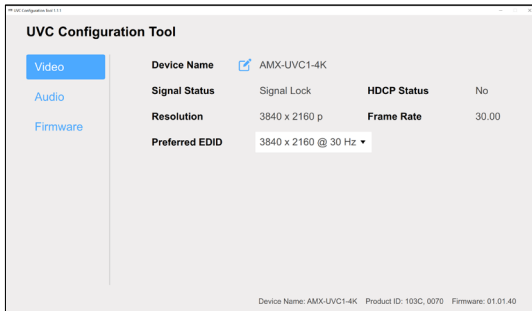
UVC Configuration Tool 1.1.1

UVC Configuration Tool

Video
Audio
Firmware

Device Name AMX-UVC1-4K
Signal Status Signal Lock HDCP Status No
Resolution 3840 x 2160 p Frame Rate 30.00
Preferred EDID 3840 x 2160 @ 30 Hz ▾

Device Name: AMX-UVC1-4K Product ID: 103C, 0070 Firmware: 01.01.40